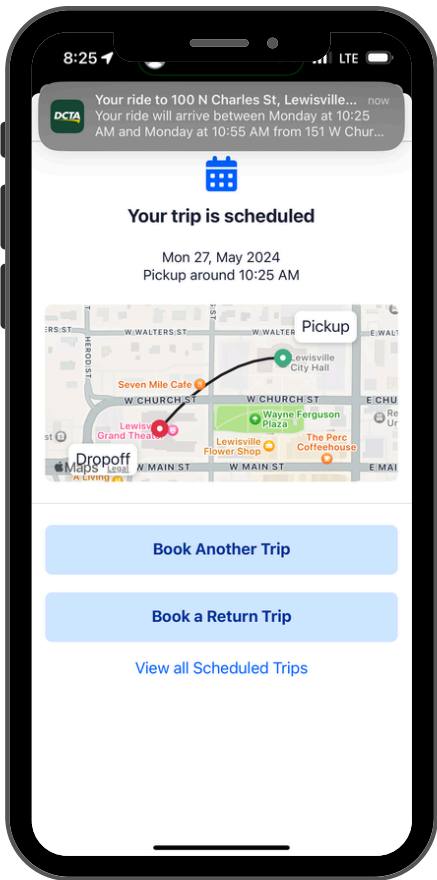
8:25 LTE

DCTA Your ride to 100 N Charles St, Lewisville... now
Your ride will arrive between Monday at 10:25 AM and Monday at 10:55 AM from 151 W Chur...

Your trip is scheduled

Mon 27, May 2024
Pickup around 10:25 AM

W WALTERS ST
W WALTERS ST
Pickup
Lewisville City Hall
HEROD ST
Seven Mile Cafe
W CHURCH ST
W CHURCH ST
E
Wayne Ferguson Plaza
Lewis Grand Theater
Lewisville Flower Shop
The Perc Coffeehouse
Maps Legal
Dropoff
W MAIN ST
W MAIN ST
A Living

Book Another Trip

Book a Return Trip

View all Scheduled Trips